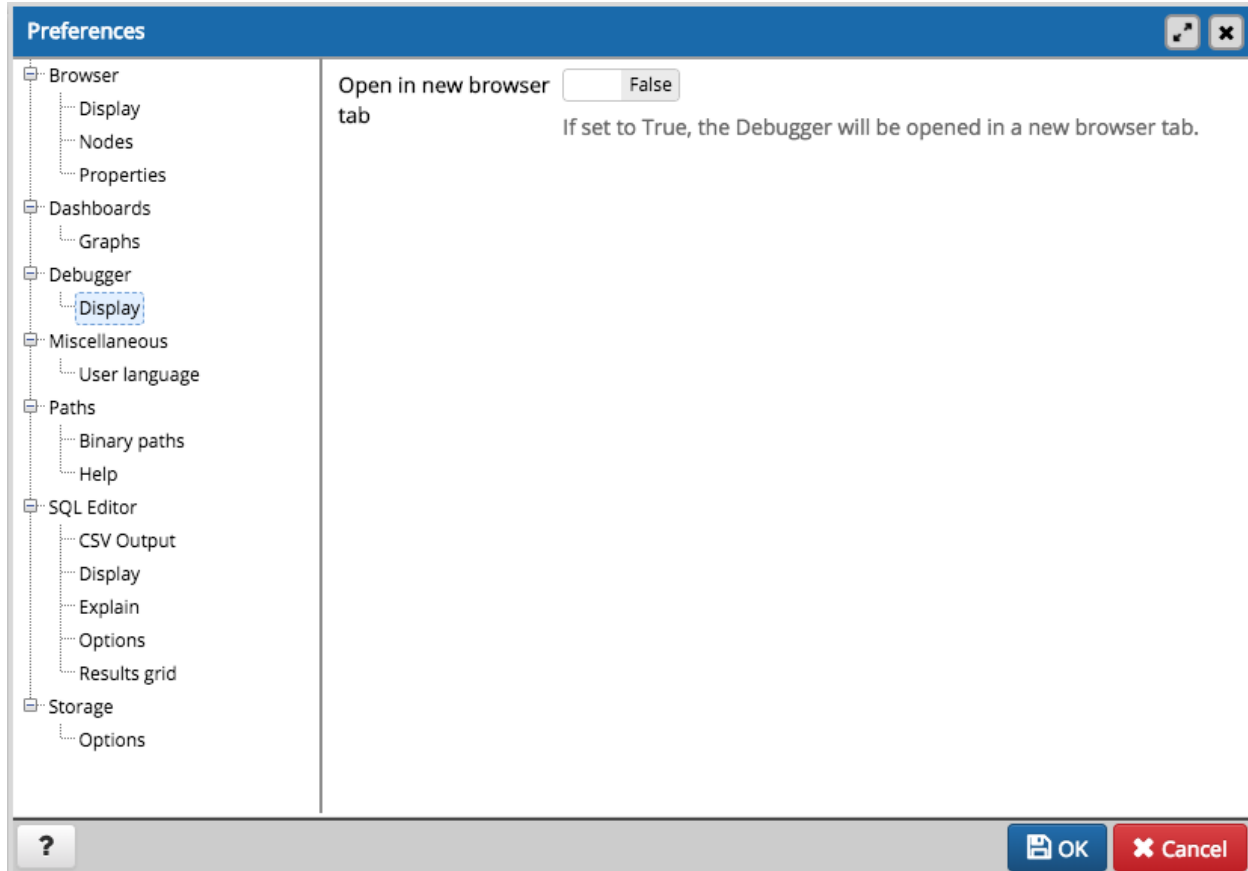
Preferences

Browser
Display
Nodes
Properties
Dashboards
Graphs
Debugger
Display
Miscellaneous
User language
Paths
Binary paths
Help
SQL Editor
CSV Output
Display
Explain
Options
Results grid
Storage
Options

Open in new browser tab
False
If set to True, the Debugger will be opened in a new browser tab.

?
OK
Cancel